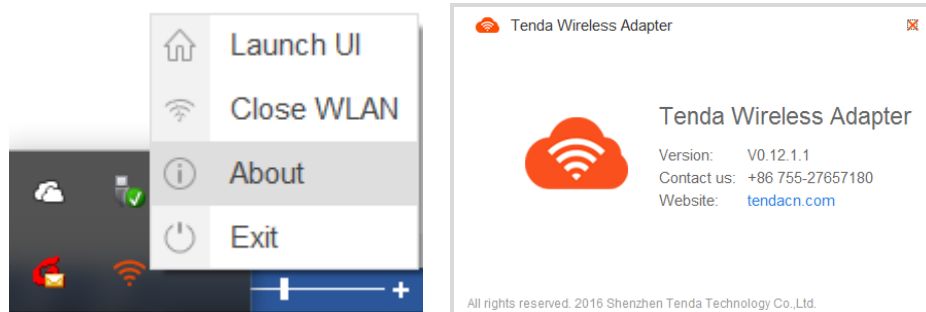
Launch UI
Close WLAN
About
Exit

Tenda Wireless Adapter

Tenda Wireless Adapter
Version: V0.12.1.1
Contact us: +86 755-27657180
Website: tendacn.com

All rights reserved. 2016 Shenzhen Tenda Technology Co.,Ltd.